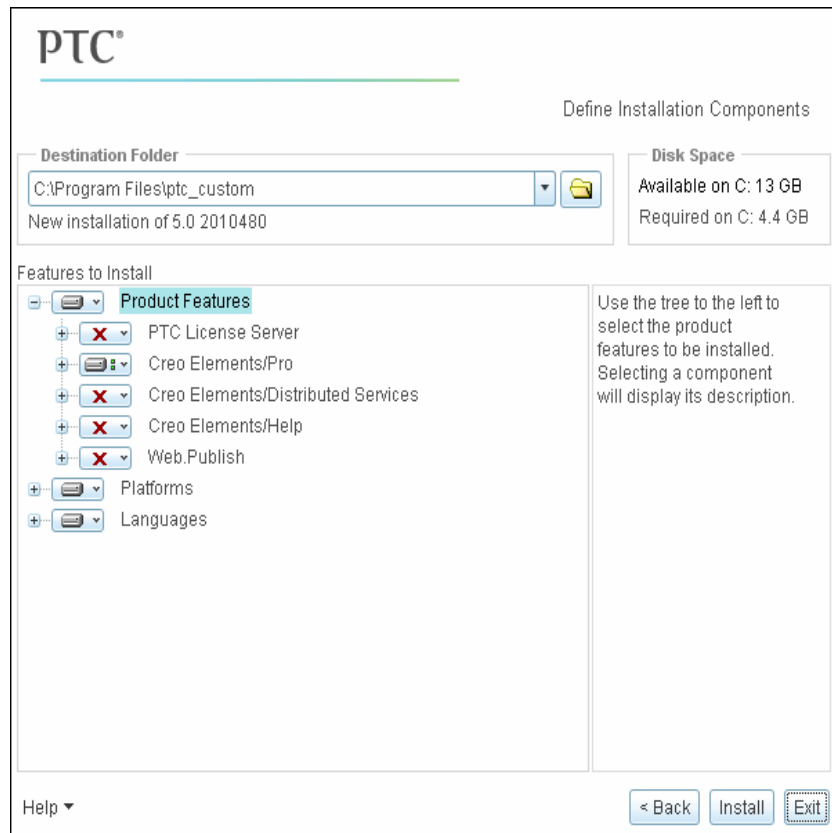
PTC®

Define Installation Components

Destination Folder

C:\Program Files\ptc_custom

New installation of 5.0 2010480

Disk Space

Available on C: 13 GB

Required on C: 4.4 GB

Features to Install

Product Features

PTC License Server

Creo Elements/Pro

Creo Elements/Distributed Services

Creo Elements/Help

Web.Publish

Platforms

Languages

Use the tree to the left to select the product features to be installed. Selecting a component will display its description.

Help ▾

< Back

Install

Exit